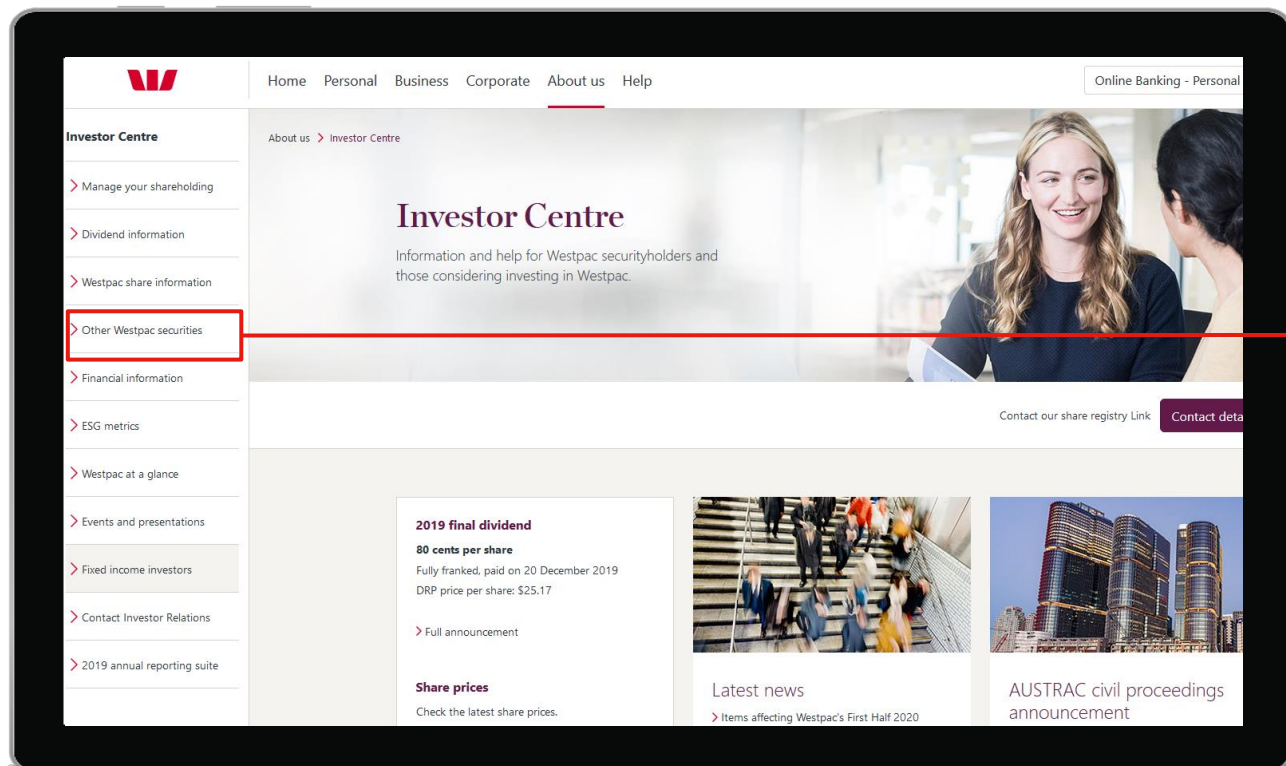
Home Personal Business Corporate About us Help

Online Banking - Personal

Investor Centre

Manage your shareholding

Dividend information

Westpac share information

Other Westpac securities

Financial information

ESG metrics

Westpac at a glance

Events and presentations

Fixed income investors

Contact Investor Relations

2019 annual reporting suite

About us > Investor Centre

Investor Centre

Information and help for Westpac securityholders and those considering investing in Westpac.

Contact our share registry Link

Contact deta

2019 final dividend

80 cents per share

Fully franked, paid on 20 December 2019

DRP price per share: $25.17

Full announcement

Share prices

Check the latest share prices.

Latest news

Items affecting Westpac's First Half 2020

AUSTRAC civil proceedings announcement